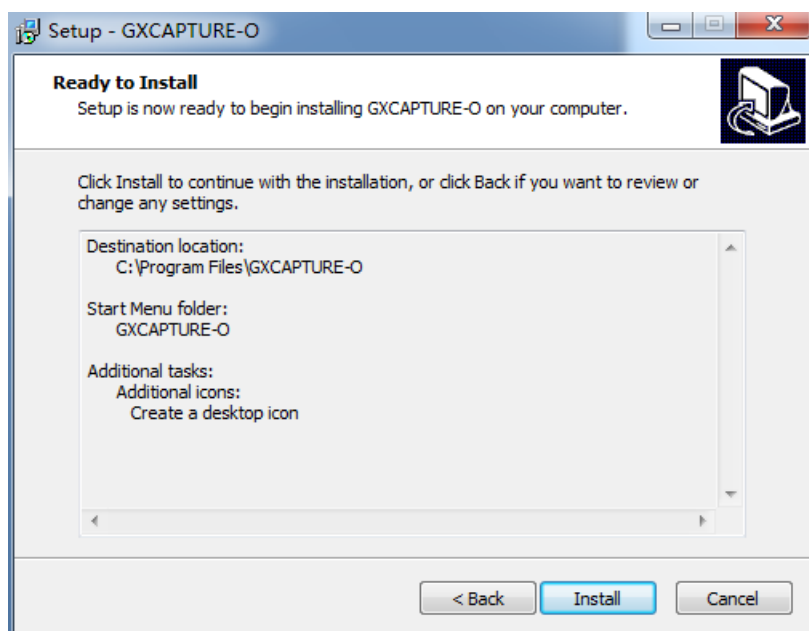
Setup - GXCAPTURE-O

Ready to Install
Setup is now ready to begin installing GXCAPTURE-O on your computer.

Click Install to continue with the installation, or click Back if you want to review or change any settings.

Destination location:
C:\Program Files\GXCAPTURE-O

Start Menu folder:
GXCAPTURE-O

Additional tasks:
Additional icons:
Create a desktop icon

< Back
Install
Cancel